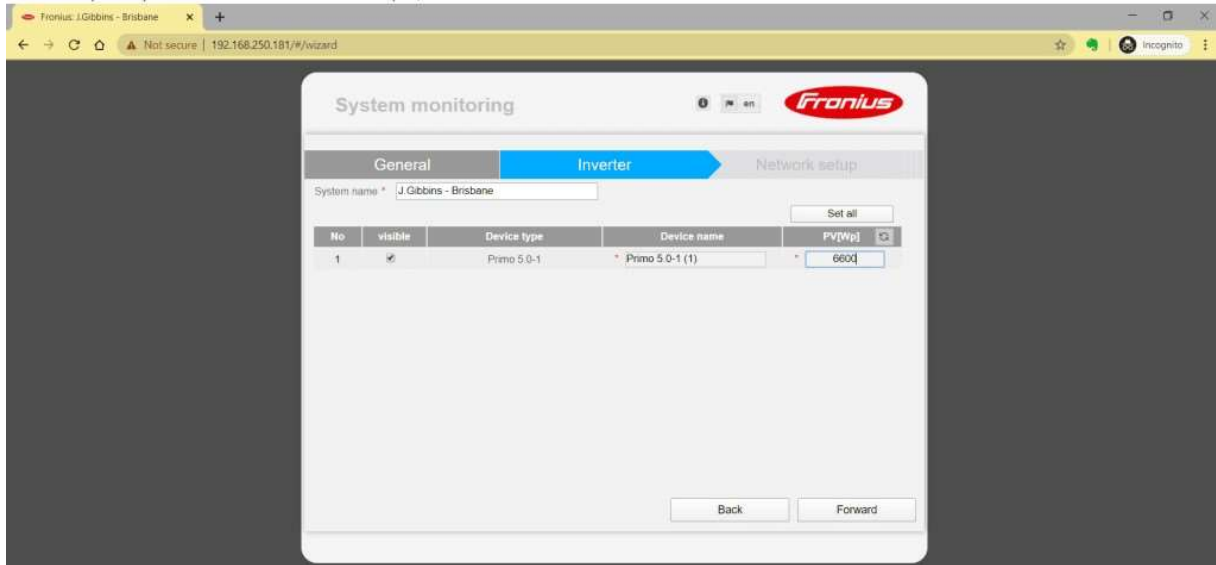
Fronius: J.Gibbins - Brisbane
Not secure | 192.168.250.181/#/wizard
Incognito

System monitoring
en
Fronius

General
Inverter
Network setup

System name * J.Gibbins - Brisbane

Set all

| No | visible | Device type | Device name | PV[Wp] |
|---|---|---|---|---|
| 1 | ✔ | Primo 5.0-1 | * Primo 5.0-1 (1) | * 6600 |

Back
Forward